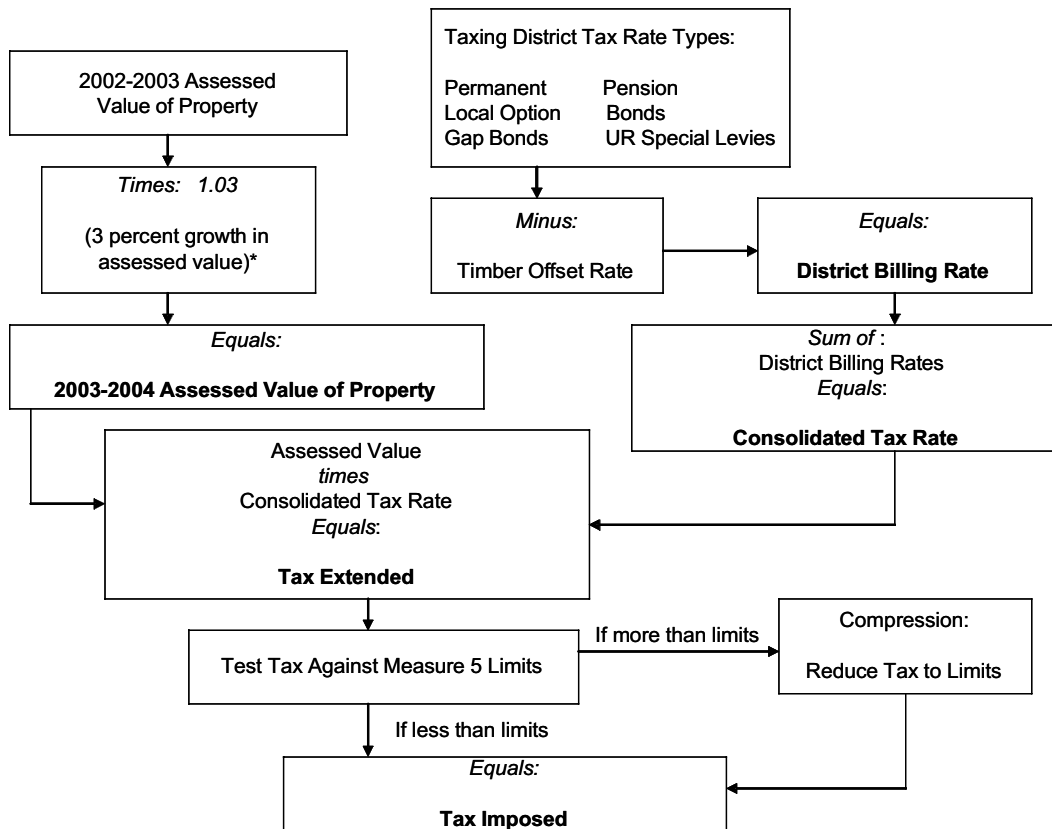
2002-2003 Assessed Value of Property

*Times: 1.03*

(3 percent growth in assessed value)*

*Equals:*

**2003-2004 Assessed Value of Property**

Taxing District Tax Rate Types:

Permanent Pension
Local Option Bonds
Gap Bonds UR Special Levies

*Minus:*

Timber Offset Rate

*Equals:*

**District Billing Rate**

*Sum of* :
District Billing Rates
*Equals*:

**Consolidated Tax Rate**

Assessed Value
*times*
Consolidated Tax Rate
*Equals*:

**Tax Extended**

Test Tax Against Measure 5 Limits

If more than limits

Compression:

Reduce Tax to Limits

If less than limits

*Equals:*

**Tax Imposed**